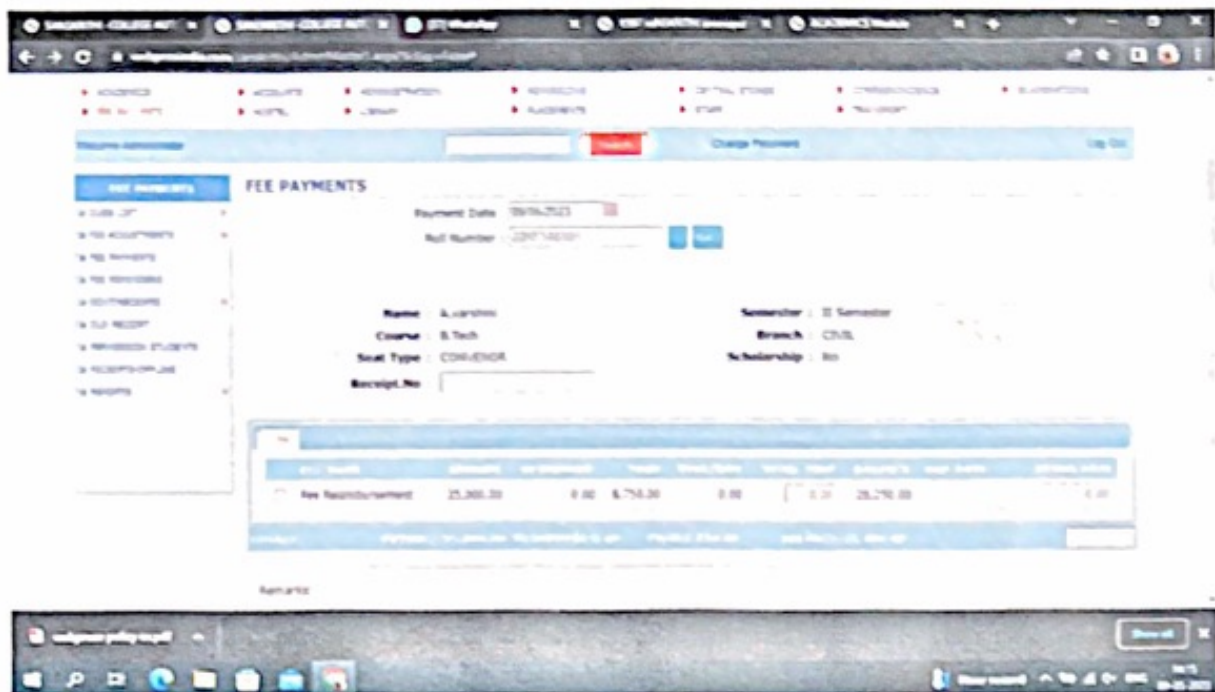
FEE PAYMENTS

FEE PAYMENTS

Payment Date 09/06/2023

Roll Number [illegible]

Name : A.varshini

Course : B.Tech

Seat Type : CONVENOR

Receipt.No

Semester : II Semester

Branch : CIVIL

Scholarship : No

Fee Reimbursement 25,000.00 0.00 8,750.00 0.00 0.00 28,750.00 0.00

Remarks

Show all